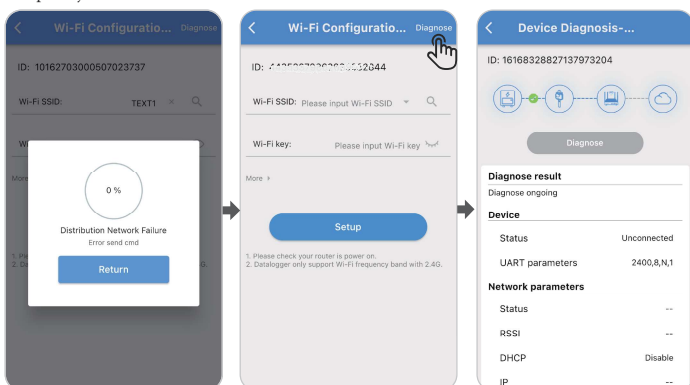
Wi-Fi Configuratio... Diagnose

ID: 10162703000507023737

Wi-Fi SSID: TEXT1

Wi

More

0 %

Distribution Network Failure

Error send cmd

Return

1. Pl
2. D
G.

Wi-Fi Configuratio... Diagnose

ID: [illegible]2044

Wi-Fi SSID: Please input Wi-Fi SSID

Wi-Fi key: Please input Wi-Fi key

More

Setup

1. Please check your router is power on.
2. Datalogger only support Wi-Fi frequency band with 2.4G.

Device Diagnosis-...

ID: 16168328827137973204

Diagnose

Diagnose result

Diagnose ongoing

Device

Status Unconnected

UART parameters 2400,8,N,1

Network parameters

Status --

RSSI --

DHCP Disable

IP --